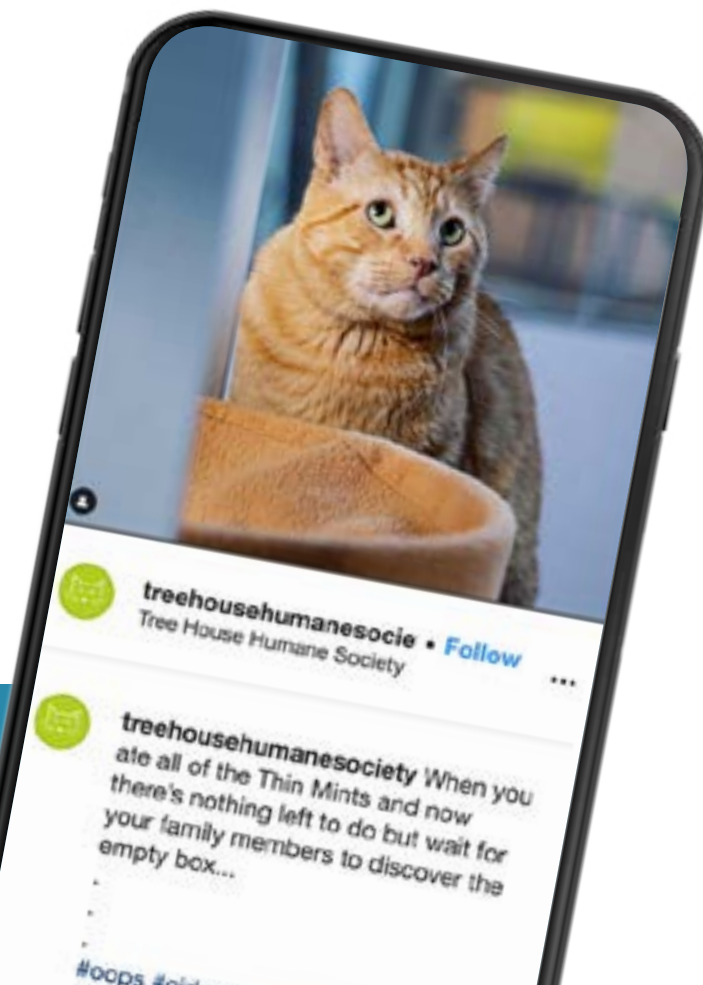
treehousehumanesocie • Follow
Tree House Humane Society

...

treehousehumanesociety When you ate all of the Thin Mints and now there's nothing left to do but wait for your family members to discover the empty box...

.

.

.

#oops #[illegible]